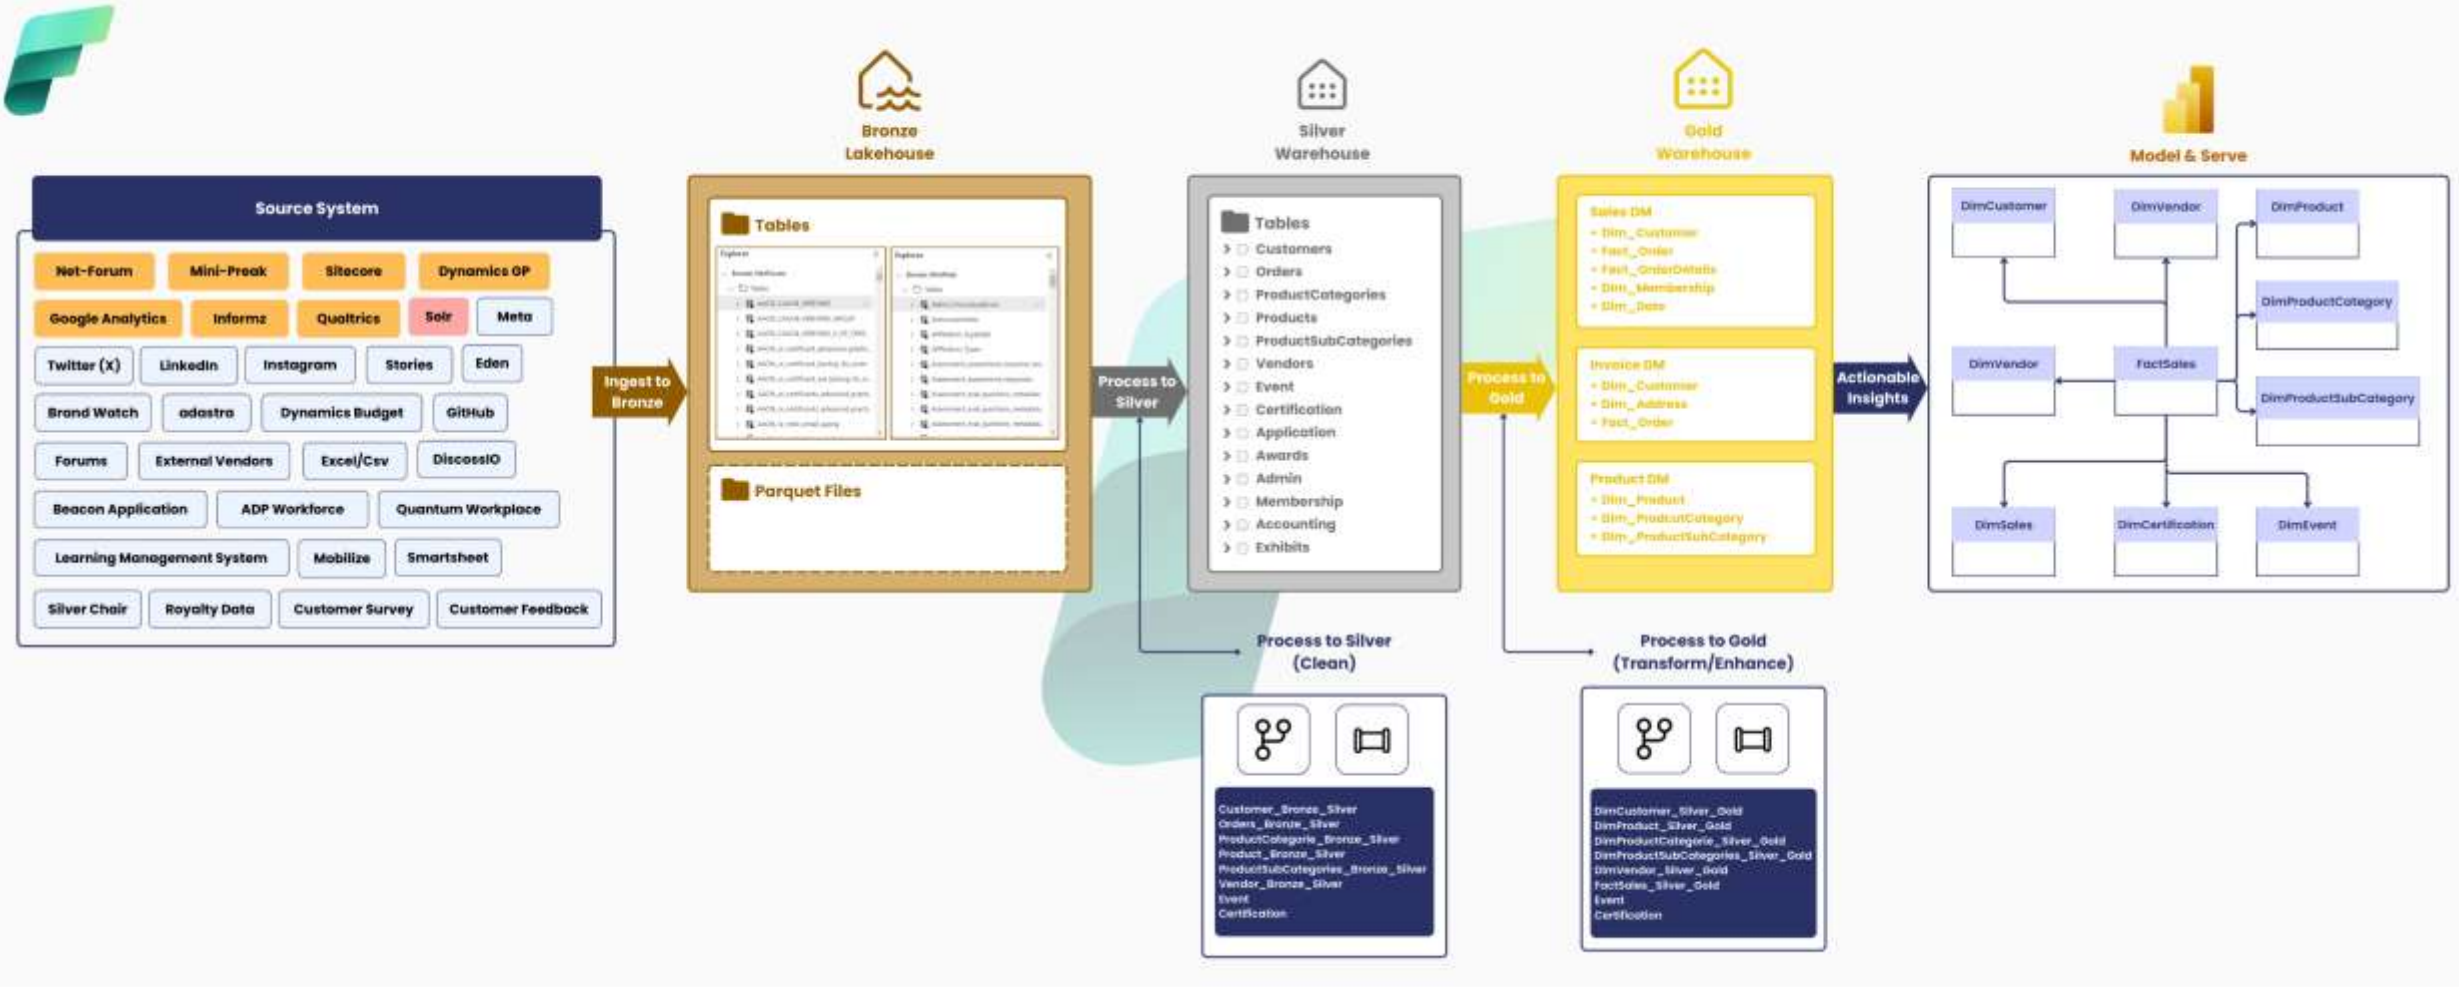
Bronze Lakehouse

Silver Warehouse

Gold Warehouse

Model & Serve

Source System

Net-Forum
Mini-Preak
Sitecore
Dynamics GP
Google Analytics
Informz
Qualtrics
Solr
Meta
Twitter (X)
LinkedIn
Instagram
Stories
Eden
Brand Watch
adastra
Dynamics Budget
GitHub
Forums
External Vendors
Excel/Csv
DiscussIO
Beacon Application
ADP Workforce
Quantum Workplace
Learning Management System
Mobilize
Smartsheet
Silver Chair
Royalty Data
Customer Survey
Customer Feedback

Ingest to Bronze

Tables

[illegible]

Parquet Files

Process to Silver

Tables
Customers
Orders
ProductCategories
Products
ProductSubCategories
Vendors
Event
Certification
Application
Awards
Admin
Membership
Accounting
Exhibits

Process to Gold

Sales DM
• Dim_Customer
• Fact_Order
• Fact_OrderDetails
• Dim_Membership
• Dim_Date

Invoice DM
• Dim_Customer
• Dim_Address
• Fact_Order

Product DM
• Dim_Product
• Dim_ProductCategory
• Dim_ProductSubCategory

Actionable Insights

DimCustomer
DimVendor
DimProduct
DimProductCategory
DimVendor
FactSales
DimProductSubCategory
DimSales
DimCertification
DimEvent

Process to Silver (Clean)

Customer_Bronze_Silver
Orders_Bronze_Silver
ProductCategorie_Bronze_Silver
Product_Bronze_Silver
ProductSubCategories_Bronze_Silver
Vendor_Bronze_Silver
Event
Certification

Process to Gold (Transform/Enhance)

DimCustomer_Silver_Gold
DimProduct_Silver_Gold
DimProductCategorie_Silver_Gold
DimProductSubCategories_Silver_Gold
DimVendor_Silver_Gold
FactSales_Silver_Gold
Event
Certification